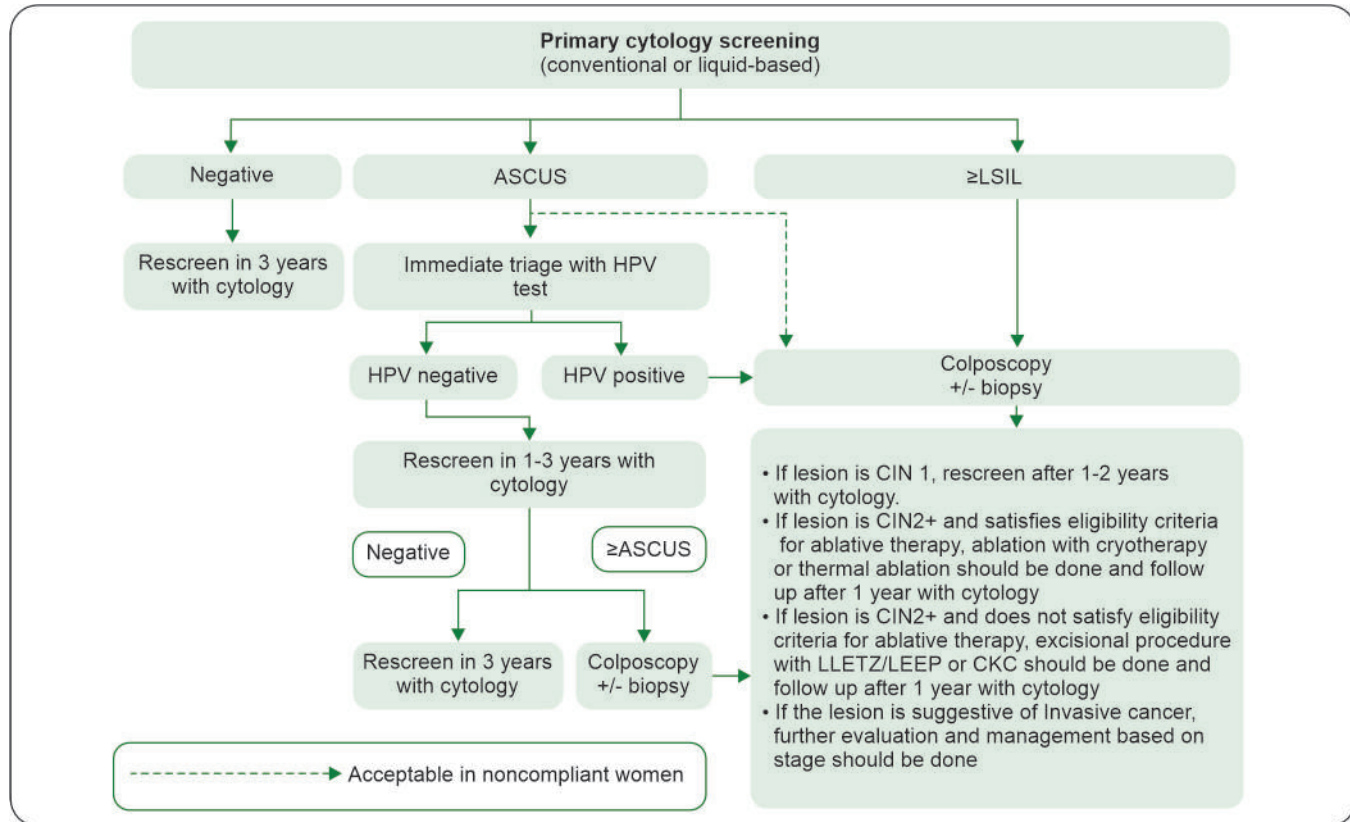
**Primary cytology screening**
(conventional or liquid-based)

Negative

ASCUS

≥LSIL

Rescreen in 3 years with cytology

Immediate triage with HPV test

HPV negative

HPV positive

Colposcopy +/- biopsy

Rescreen in 1-3 years with cytology

Negative

≥ASCUS

Rescreen in 3 years with cytology

Colposcopy +/- biopsy

• If lesion is CIN 1, rescreen after 1-2 years with cytology.
• If lesion is CIN2+ and satisfies eligibility criteria for ablative therapy, ablation with cryotherapy or thermal ablation should be done and follow up after 1 year with cytology
• If lesion is CIN2+ and does not satisfy eligibility criteria for ablative therapy, excisional procedure with LLETZ/LEEP or CKC should be done and follow up after 1 year with cytology
• If the lesion is suggestive of Invasive cancer, further evaluation and management based on stage should be done

Acceptable in noncompliant women